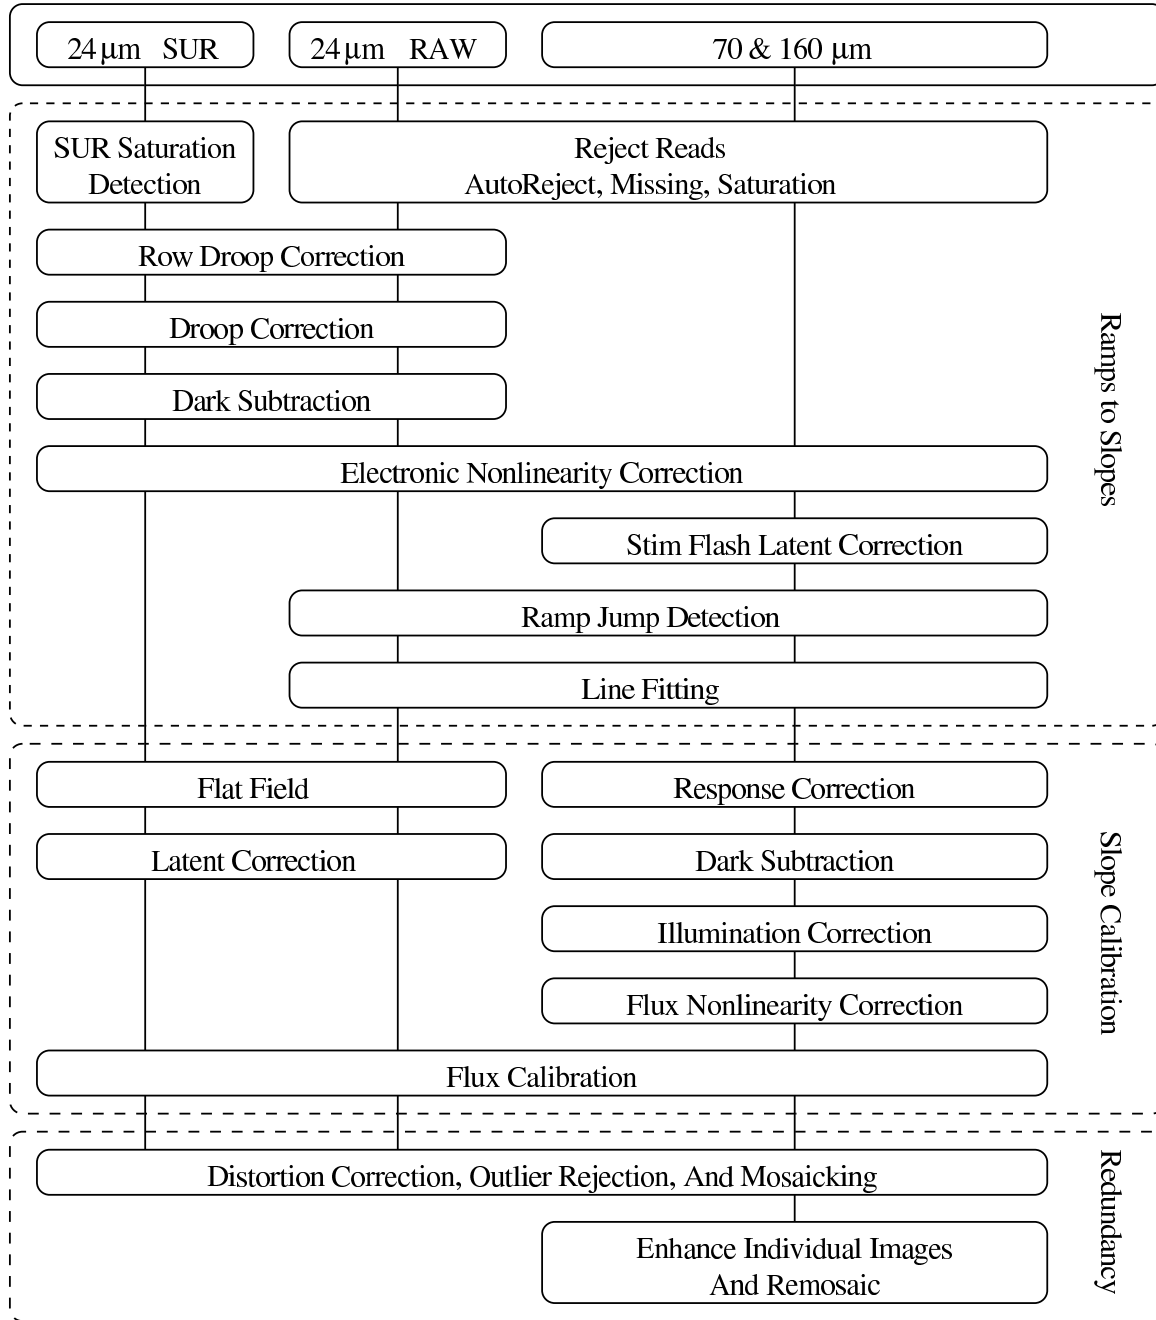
24 μm SUR

24 μm RAW

70 & 160 μm

SUR Saturation Detection

Reject Reads
AutoReject, Missing, Saturation

Row Droop Correction

Droop Correction

Dark Subtraction

Electronic Nonlinearity Correction

Stim Flash Latent Correction

Ramp Jump Detection

Line Fitting

Ramps to Slopes

Flat Field

Response Correction

Latent Correction

Dark Subtraction

Illumination Correction

Flux Nonlinearity Correction

Flux Calibration

Slope Calibration

Distortion Correction, Outlier Rejection, And Mosaicking

Enhance Individual Images
And Remosaic

Redundancy